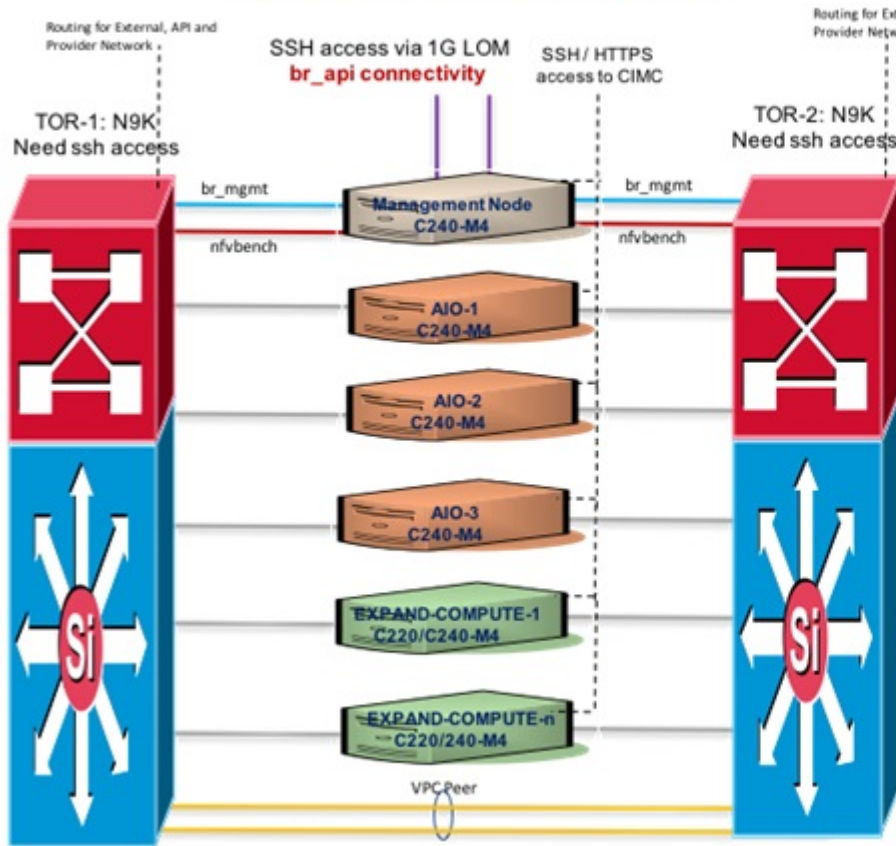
Routing for External, API and Provider Network

SSH access via 1G LOM
br_api connectivity

SSH / HTTPS access to CIMC

Routing for Ex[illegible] Provider Netw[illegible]

TOR-1: N9K
Need ssh access

TOR-2: N9K
Need ssh access

br_mgmt

br_mgmt

Management Node
C240-M4

nfvbench

nfvbench

AIO-1
C240-M4

AIO-2
C240-M4

AIO-3
C240-M4

EXPAND-COMPUTE-1
C220/C240-M4

EXPAND-COMPUTE-n
C220/240-M4

Si

Si

VPC Peer